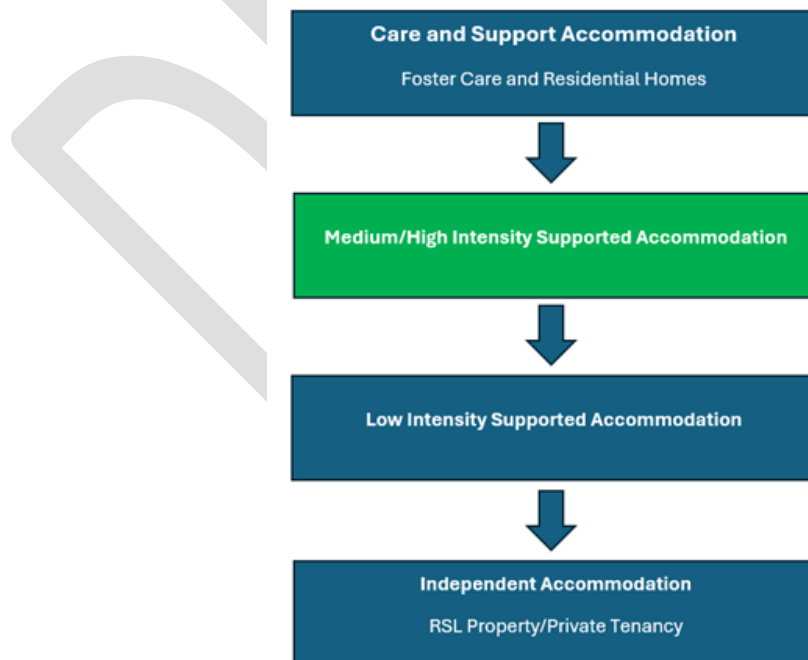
Care and Support Accommodation

Foster Care and Residential Homes

Medium/High Intensity Supported Accommodation

Low Intensity Supported Accommodation

Independent Accommodation

RSL Property/Private Tenancy